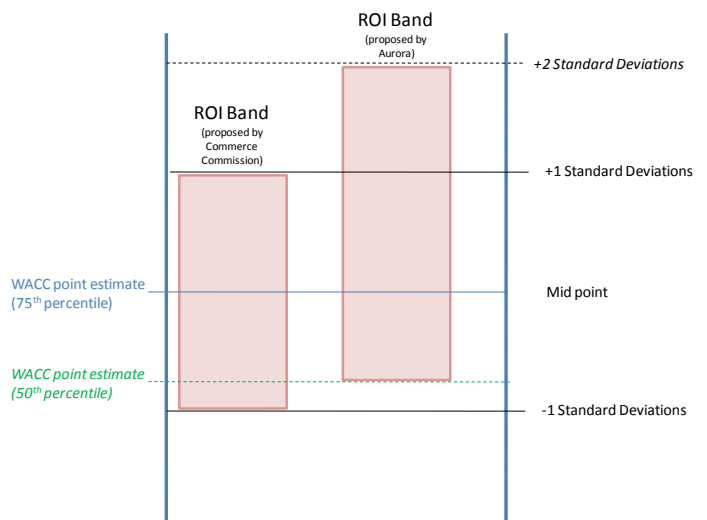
ROI Band
(proposed by Aurora)

+2 Standard Deviations

ROI Band
(proposed by Commerce Commission)

+1 Standard Deviations

WACC point estimate (75$^{th}$ percentile)

Mid point

WACC point estimate (50$^{th}$ percentile)

-1 Standard Deviations